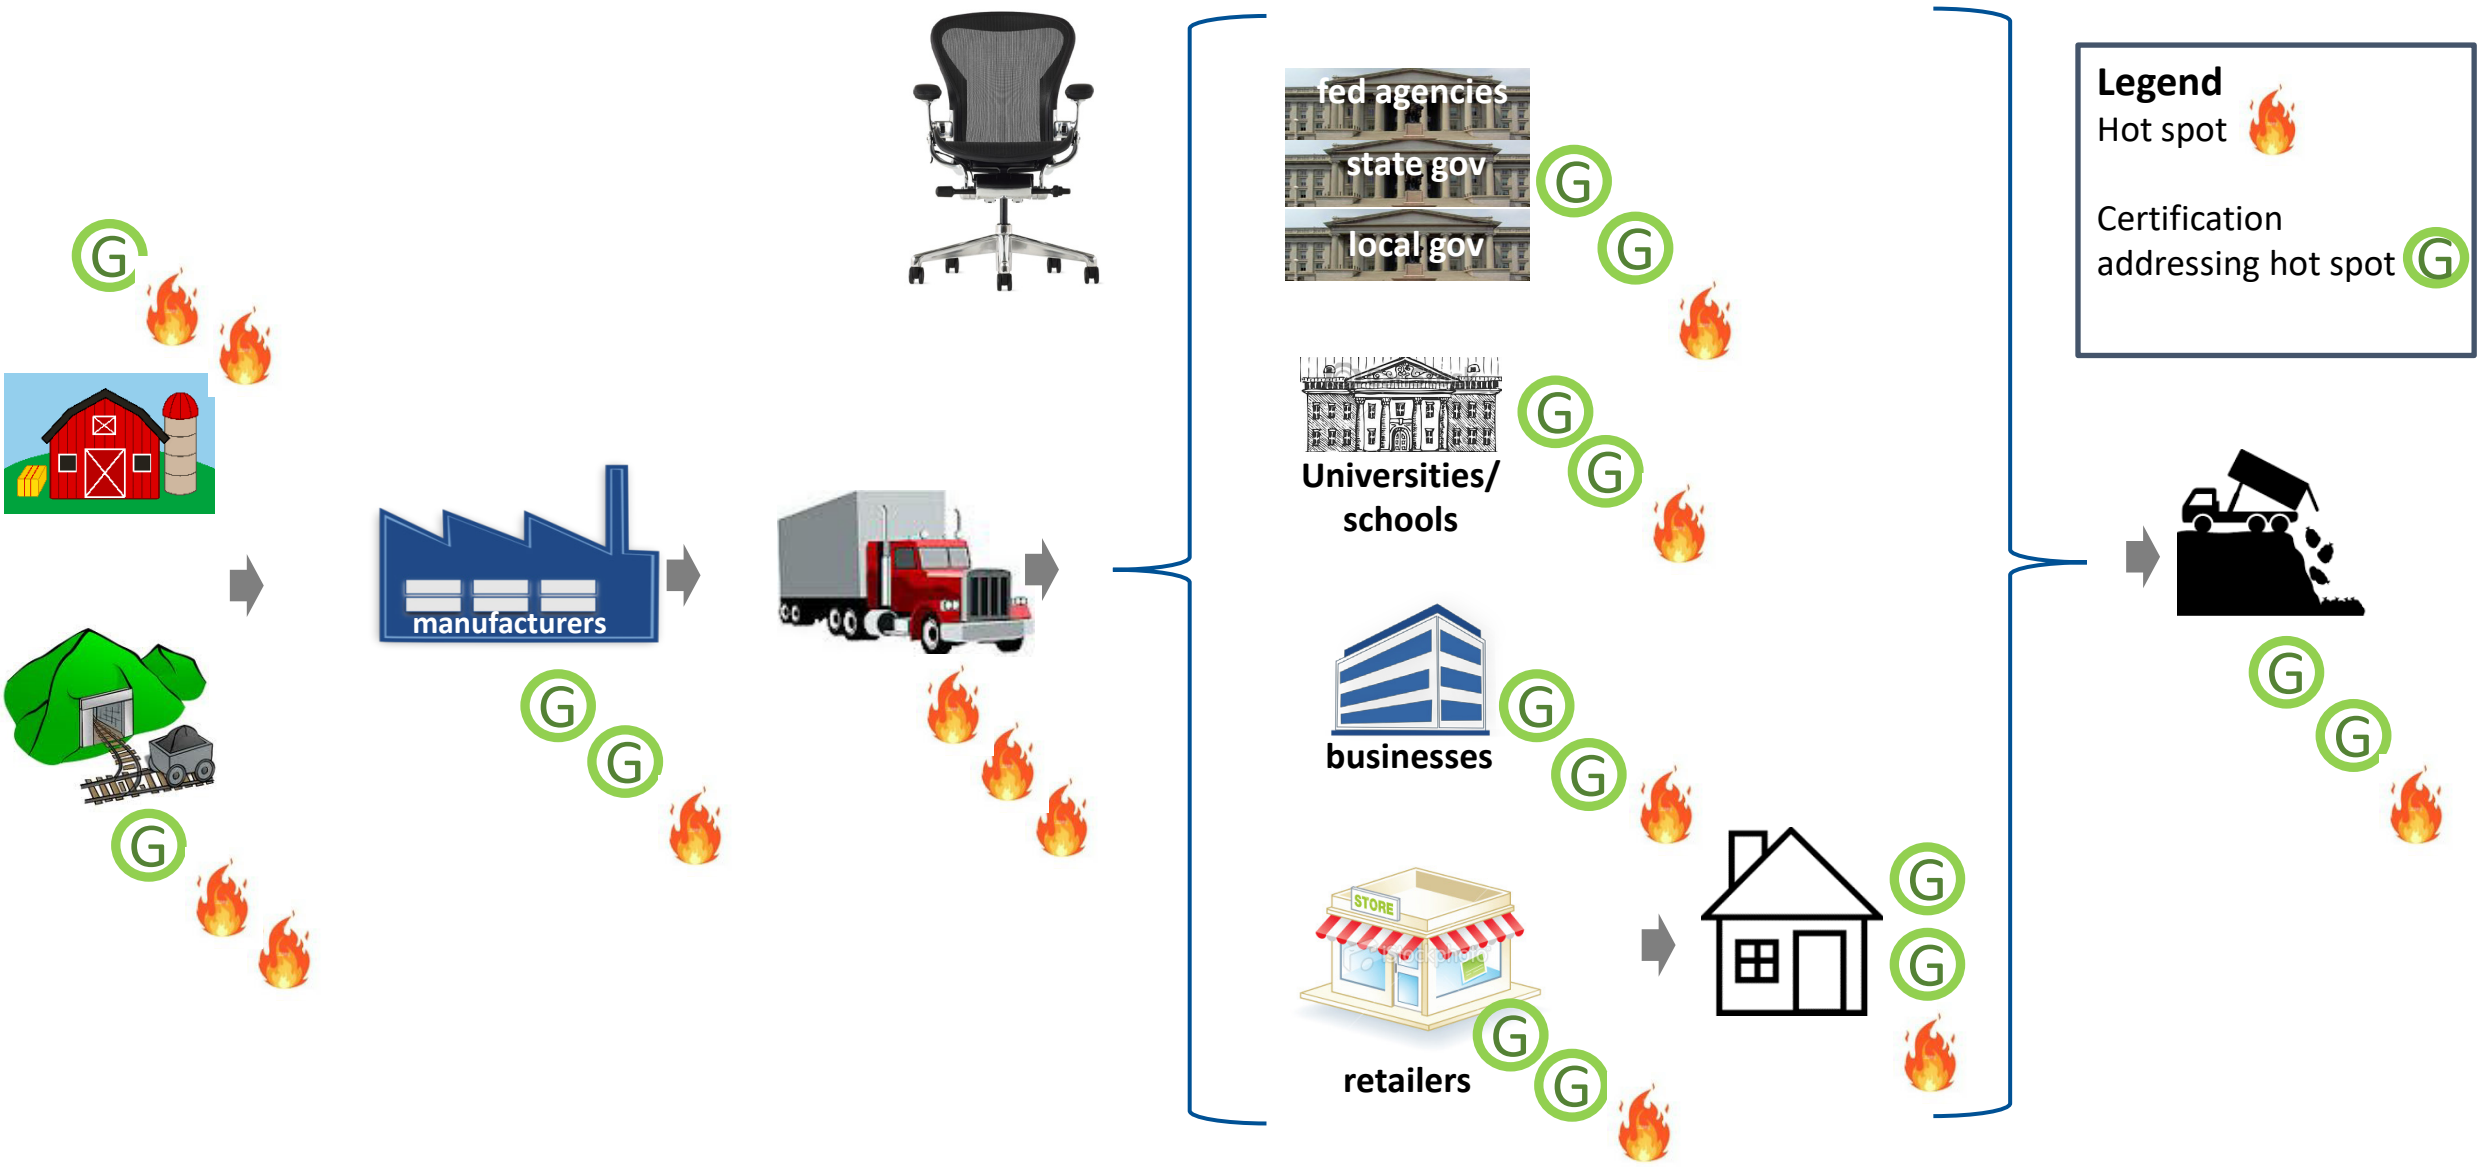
Legend
Hot spot

Certification addressing hot spot G

G

G

manufacturers

G

G

fed agencies
state gov
local gov

G

G

Universities/ schools

G

G

businesses

G

G

STORE

retailers

G

G

G

G

G

G

G